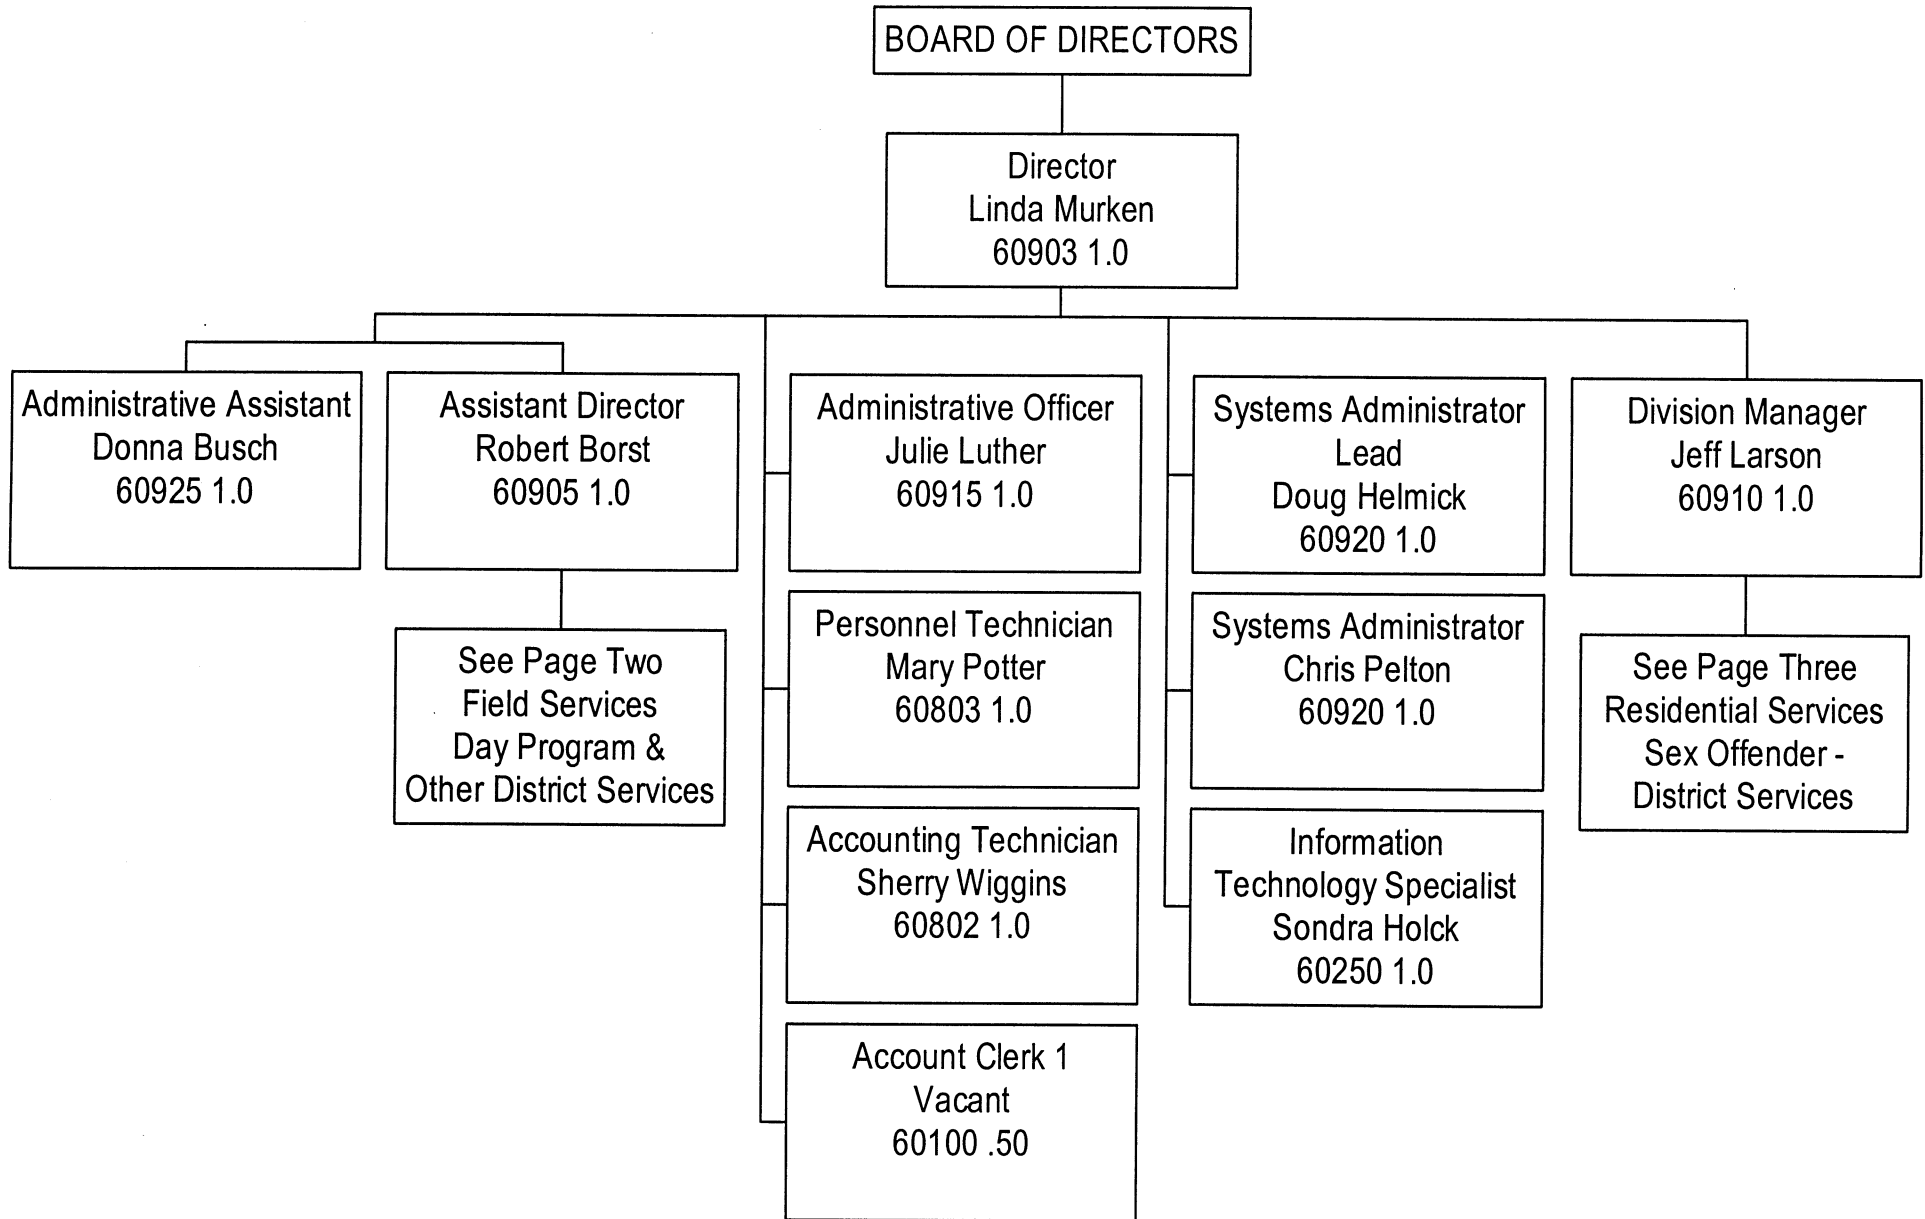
BOARD OF DIRECTORS

Director
Linda Murken
60903 1.0

Administrative Assistant
Donna Busch
60925 1.0

Assistant Director
Robert Borst
60905 1.0

See Page Two
Field Services
Day Program &
Other District Services

Administrative Officer
Julie Luther
60915 1.0

Personnel Technician
Mary Potter
60803 1.0

Accounting Technician
Sherry Wiggins
60802 1.0

Account Clerk 1
Vacant
60100 .50

Systems Administrator
Lead
Doug Helmick
60920 1.0

Systems Administrator
Chris Pelton
60920 1.0

Information
Technology Specialist
Sondra Holck
60250 1.0

Division Manager
Jeff Larson
60910 1.0

See Page Three
Residential Services
Sex Offender -
District Services